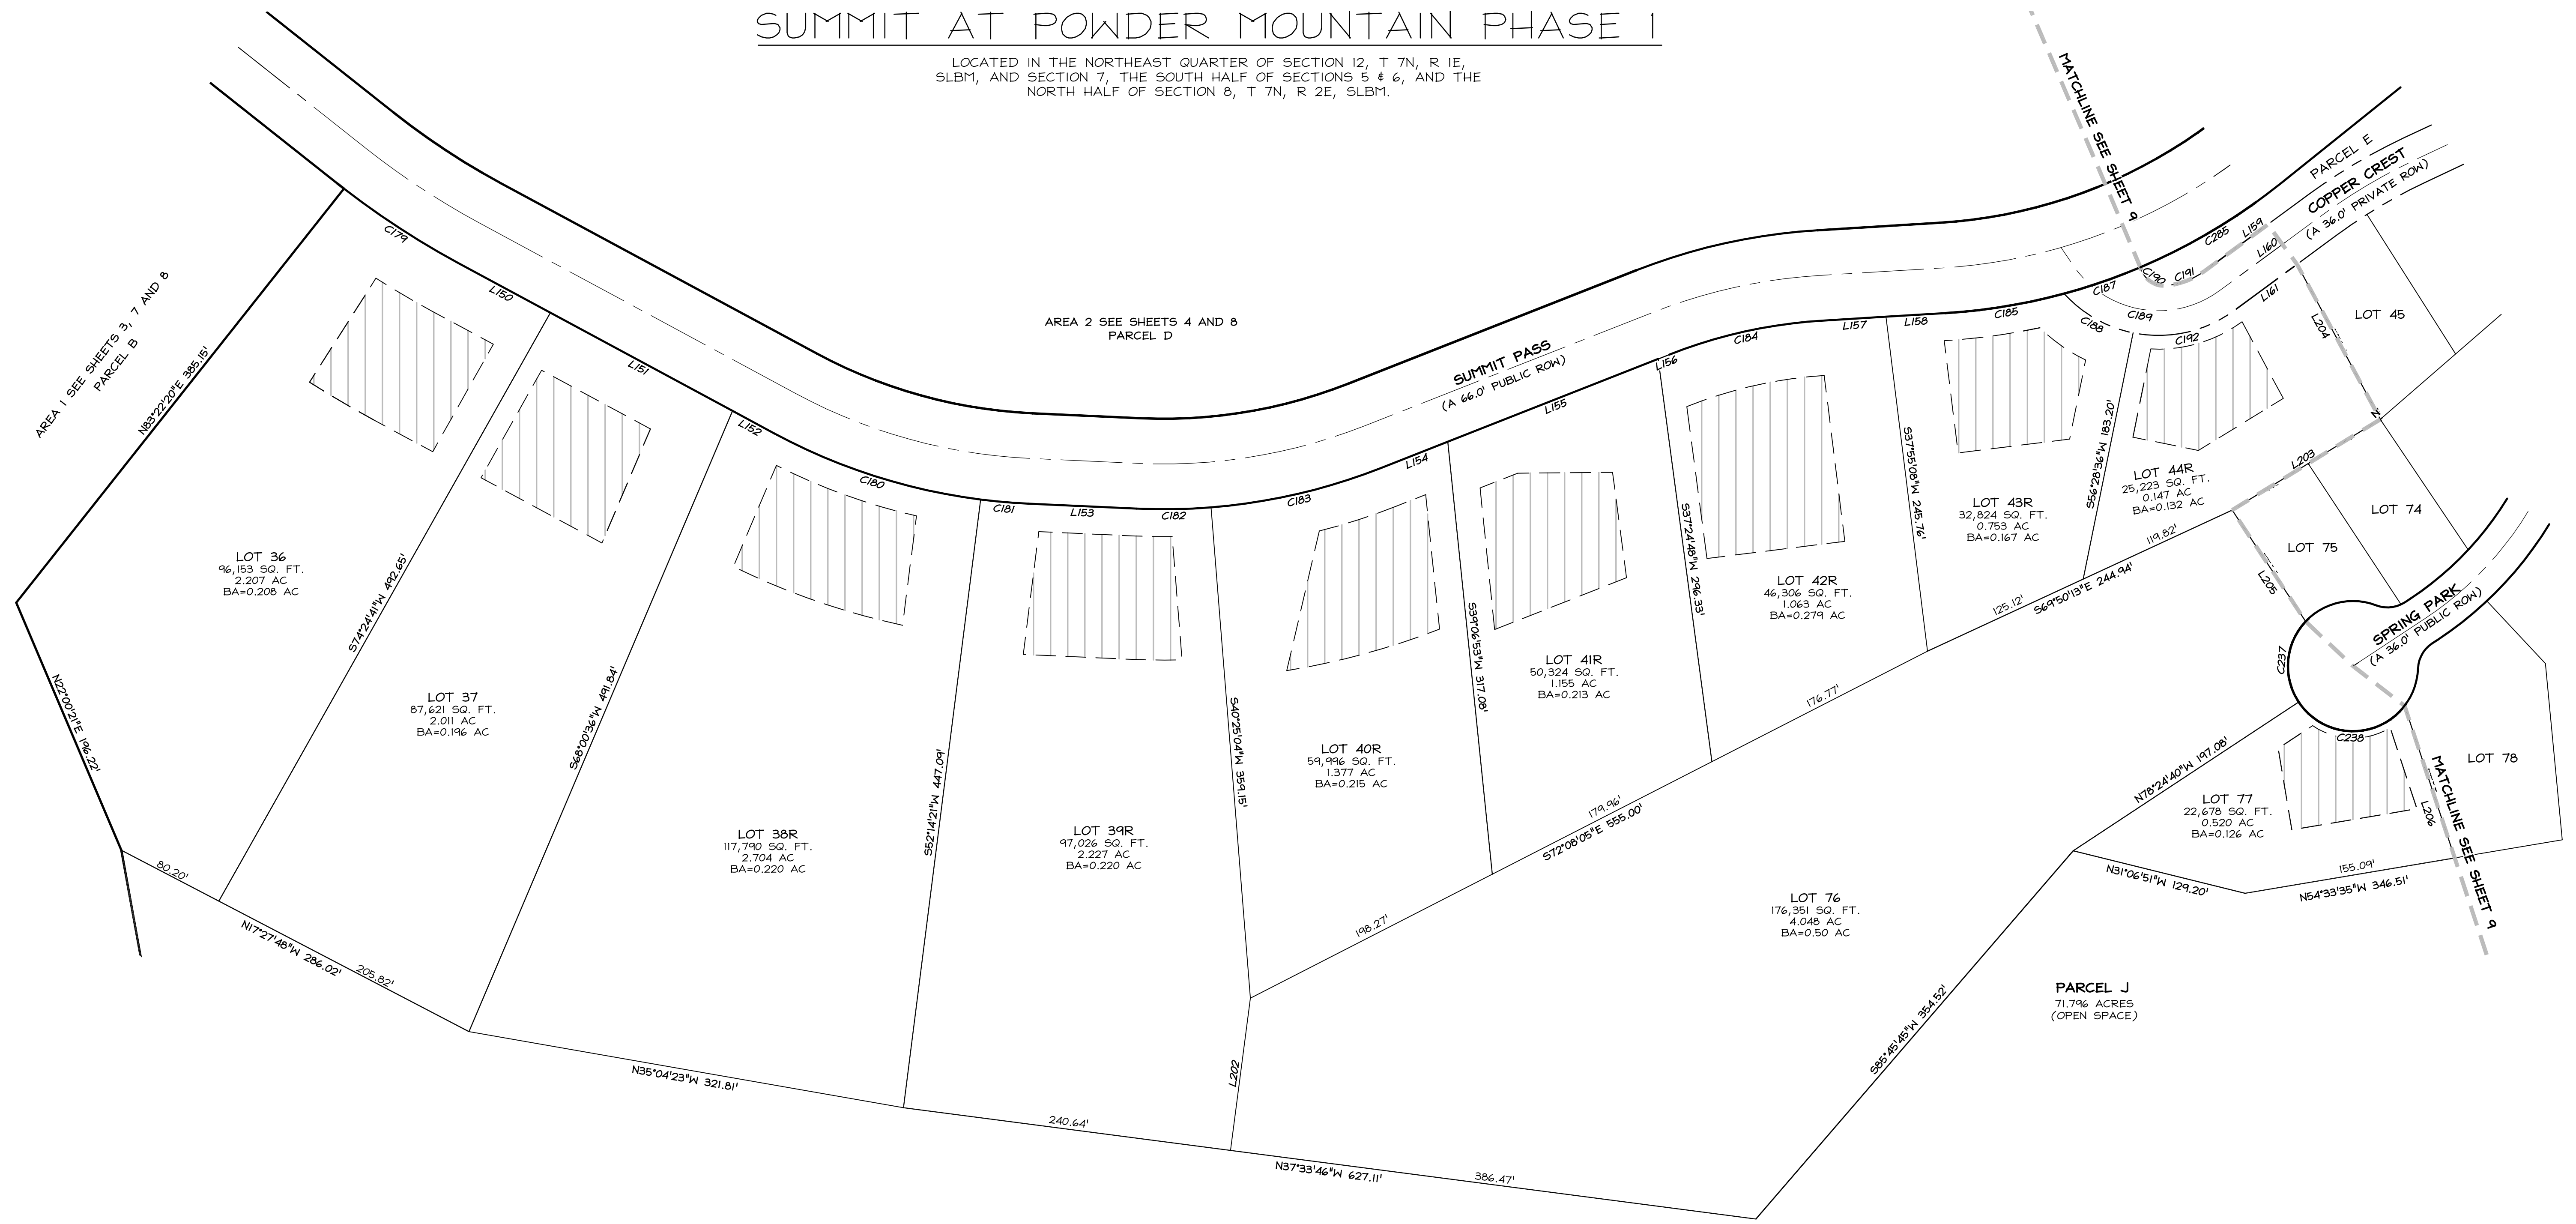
SUMMIT AT POWDER MOUNTAIN PHASE 1

LOCATED IN THE NORTHEAST QUARTER OF SECTION 12, T 7N, R 1E, SLBM, AND SECTION 7, THE SOUTH HALF OF SECTIONS 5 & 6, AND THE NORTH HALF OF SECTION 8, T 7N, R 2E, SLBM.

MATCHLINE SEE SHEET 9

PARCEL E

COPPER CREST
(A 36.0' PRIVATE ROW)

AREA 2 SEE SHEETS 4 AND 8
PARCEL D

AREA 1 SEE SHEETS 3, 7 AND 8
PARCEL B

N83°22'20"E 385.15'

C179

L150

L151

L152

C180

C181

L153

C182

C183

L154

L155

L156

C184

L157

L158

C185

C186

C187

C188

C189

C190

C191

C285

L159

L160

L161

C192

L204

LOT 45

SUMMIT PASS
(A 66.0' PUBLIC ROW)

LOT 36
96,153 SQ. FT.
2.207 AC
BA=0.208 AC

S74°24'41"W 492.65'

LOT 37
87,621 SQ. FT.
2.011 AC
BA=0.196 AC

S68°00'36"W 491.84'

LOT 38R
117,790 SQ. FT.
2.704 AC
BA=0.220 AC

S52°14'21"W 447.09'

LOT 39R
97,026 SQ. FT.
2.227 AC
BA=0.220 AC

S40°25'04"W 359.15'

LOT 40R
59,996 SQ. FT.
1.377 AC
BA=0.215 AC

S39°06'53"W 317.08'

LOT 41R
50,324 SQ. FT.
1.155 AC
BA=0.213 AC

S37°24'48"W 296.33'

LOT 42R
46,306 SQ. FT.
1.063 AC
BA=0.279 AC

S37°55'08"W 245.76'

LOT 43R
32,824 SQ. FT.
0.753 AC
BA=0.167 AC

S56°28'36"W 183.20'

LOT 44R
25,223 SQ. FT.
0.147 AC
BA=0.132 AC

L203

LOT 74

LOT 75

L205

119.82'

S69°50'13"E 244.94'

125.12'

176.77'

179.96'

S72°08'05"E 555.00'

198.27'

SPRING PARK
(A 36.0' PUBLIC ROW)

C237

C238

N78°24'40"W 197.08'

LOT 77
22,678 SQ. FT.
0.520 AC
BA=0.126 AC

L206

LOT 78

155.09'

N54°33'35"W 346.51'

N31°06'51"W 129.20'

LOT 76
176,351 SQ. FT.
4.048 AC
BA=0.50 AC

N22°00'21"E 196.22'

80.20'

N17°27'48"W 286.02'

205.82'

N35°04'23"W 321.81'

240.64'

L202

N37°33'46"W 627.11'

386.47'

S85°45'45"W 354.52'

PARCEL J
71.796 ACRES
(OPEN SPACE)